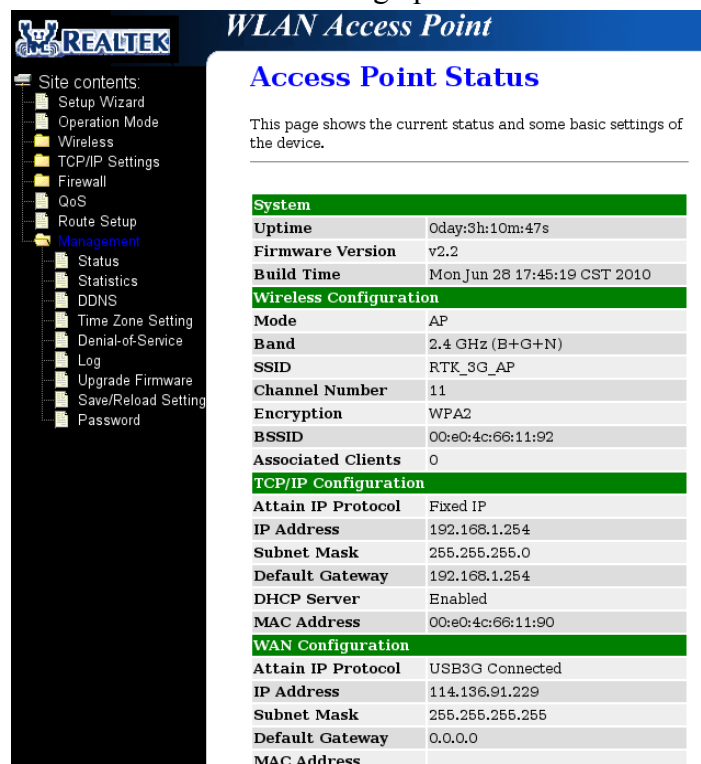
REALTEK

WLAN Access Point

Site contents:
Setup Wizard
Operation Mode
Wireless
TCP/IP Settings
Firewall
QoS
Route Setup
Management
Status
Statistics
DDNS
Time Zone Setting
Denial-of-Service
Log
Upgrade Firmware
Save/Reload Setting
Password

Access Point Status

This page shows the current status and some basic settings of the device.

| System | |
|---|---|
| Uptime | 0day:3h:10m:47s |
| Firmware Version | v2.2 |
| Build Time | Mon Jun 28 17:45:19 CST 2010 |
| **Wireless Configuration** | |
| Mode | AP |
| Band | 2.4 GHz (B+G+N) |
| SSID | RTK_3G_AP |
| Channel Number | 11 |
| Encryption | WPA2 |
| BSSID | 00:e0:4c:66:11:92 |
| Associated Clients | 0 |
| **TCP/IP Configuration** | |
| Attain IP Protocol | Fixed IP |
| IP Address | 192.168.1.254 |
| Subnet Mask | 255.255.255.0 |
| Default Gateway | 192.168.1.254 |
| DHCP Server | Enabled |
| MAC Address | 00:e0:4c:66:11:90 |
| **WAN Configuration** | |
| Attain IP Protocol | USB3G Connected |
| IP Address | 114.136.91.229 |
| Subnet Mask | 255.255.255.255 |
| Default Gateway | 0.0.0.0 |
| MAC Address | |